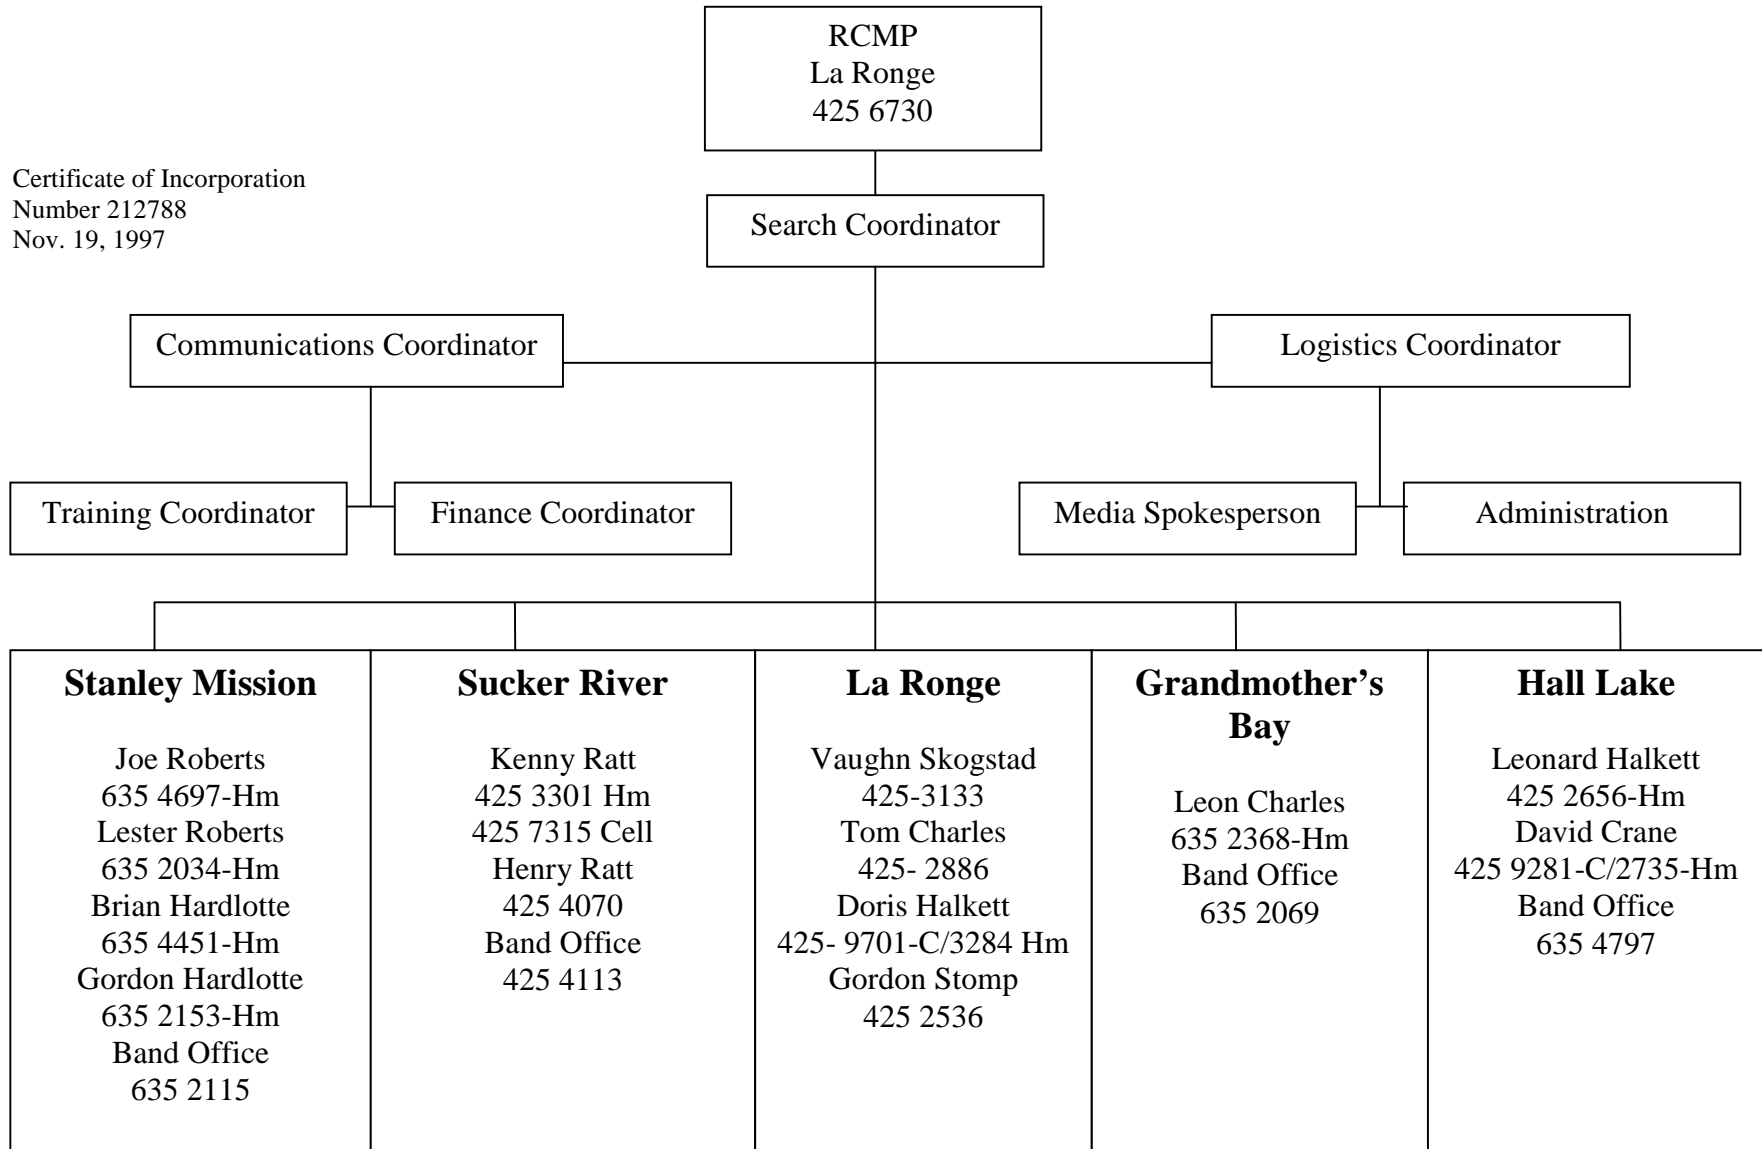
RCMP
La Ronge
425 6730

Certificate of Incorporation
Number 212788
Nov. 19, 1997

Search Coordinator

Communications Coordinator

Logistics Coordinator

Training Coordinator

Finance Coordinator

Media Spokesperson

Administration

| Stanley Mission | Sucker River | La Ronge | Grandmother's Bay | Hall Lake |
|---|---|---|---|---|
| Joe Roberts 635 4697-Hm Lester Roberts 635 2034-Hm Brian Hardlotte 635 4451-Hm Gordon Hardlotte 635 2153-Hm Band Office 635 2115 | Kenny Ratt 425 3301 Hm 425 7315 Cell Henry Ratt 425 4070 Band Office 425 4113 | Vaughn Skogstad 425-3133 Tom Charles 425- 2886 Doris Halkett 425- 9701-C/3284 Hm Gordon Stomp 425 2536 | Leon Charles 635 2368-Hm Band Office 635 2069 | Leonard Halkett 425 2656-Hm David Crane 425 9281-C/2735-Hm Band Office 635 4797 |